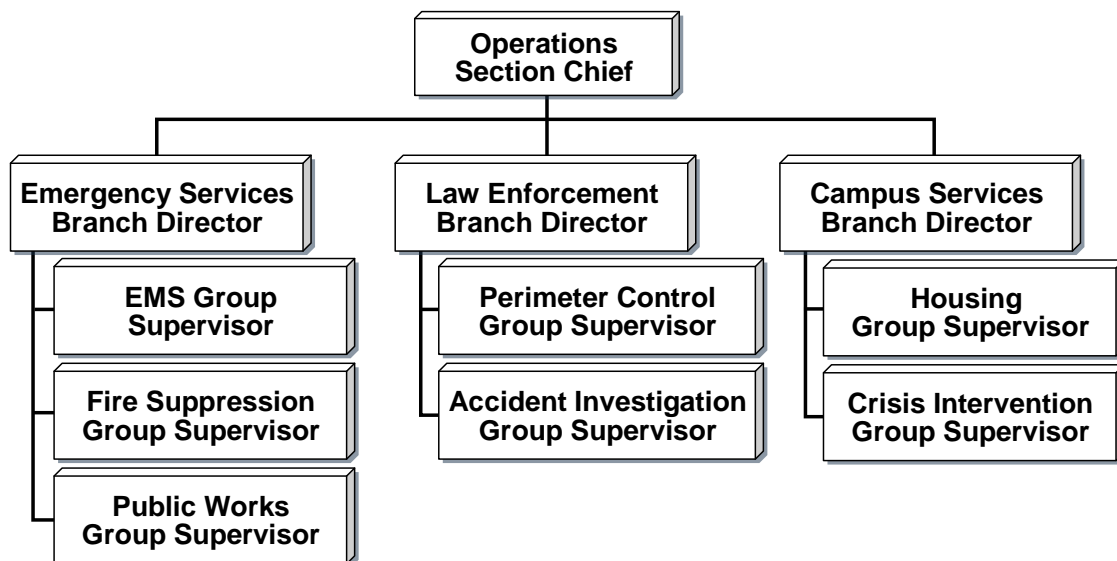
Operations Section Chief

Emergency Services Branch Director

EMS Group Supervisor

Fire Suppression Group Supervisor

Public Works Group Supervisor

Law Enforcement Branch Director

Perimeter Control Group Supervisor

Accident Investigation Group Supervisor

Campus Services Branch Director

Housing Group Supervisor

Crisis Intervention Group Supervisor